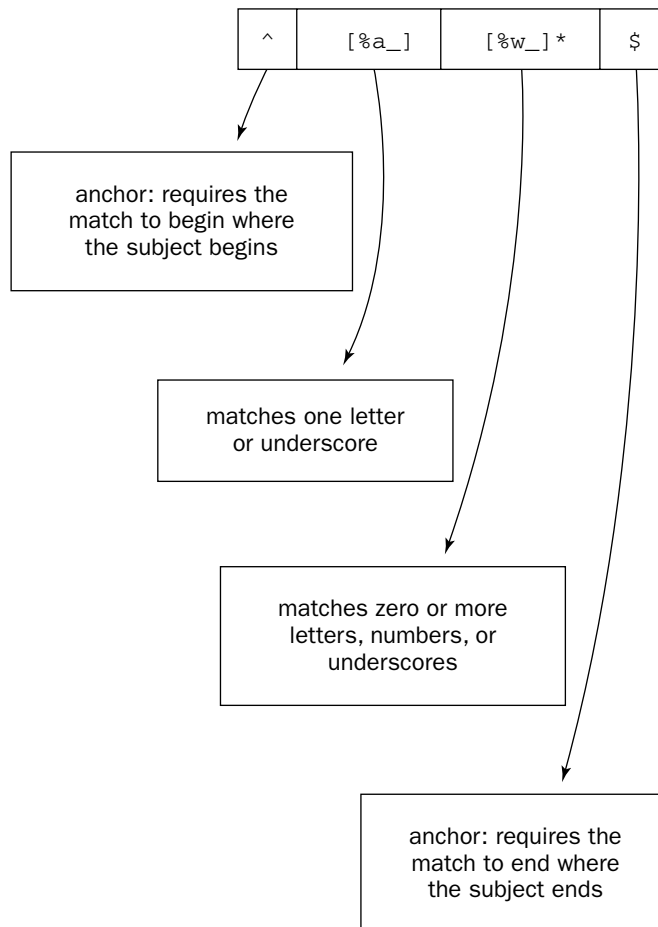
| ^ | [%a_] | [%w_]* | $ |
|---|---|---|---|

anchor: requires the match to begin where the subject begins

matches one letter or underscore

matches zero or more letters, numbers, or underscores

anchor: requires the match to end where the subject ends